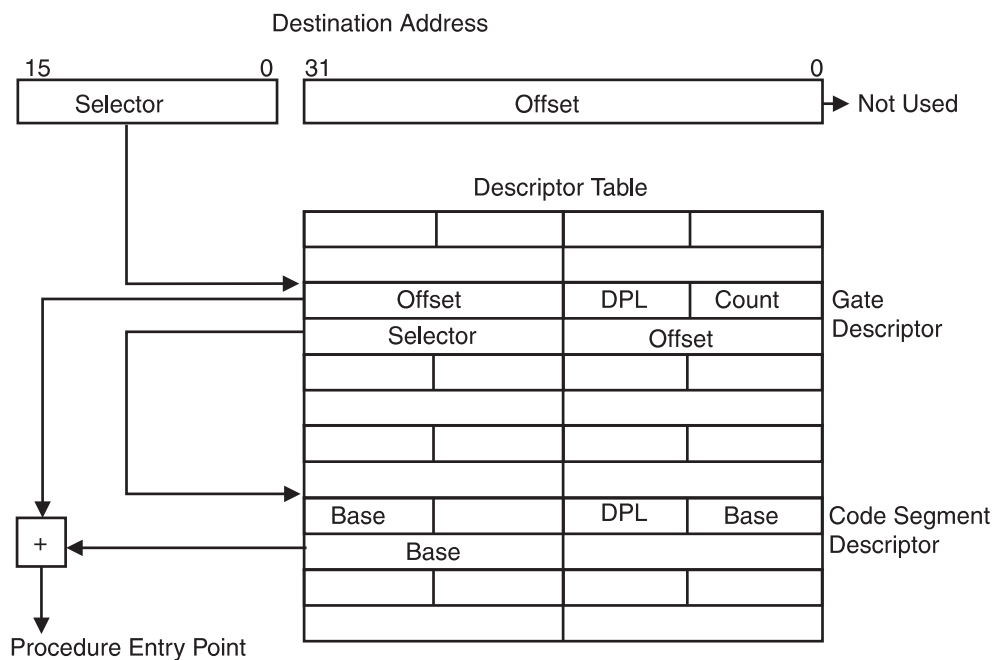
Destination Address

15 0 31 0

Selector

Offset

Not Used

Descriptor Table

Offset

DPL

Count

Gate Descriptor

Selector

Offset

Base

DPL

Base

Code Segment Descriptor

+

Base

Procedure Entry Point